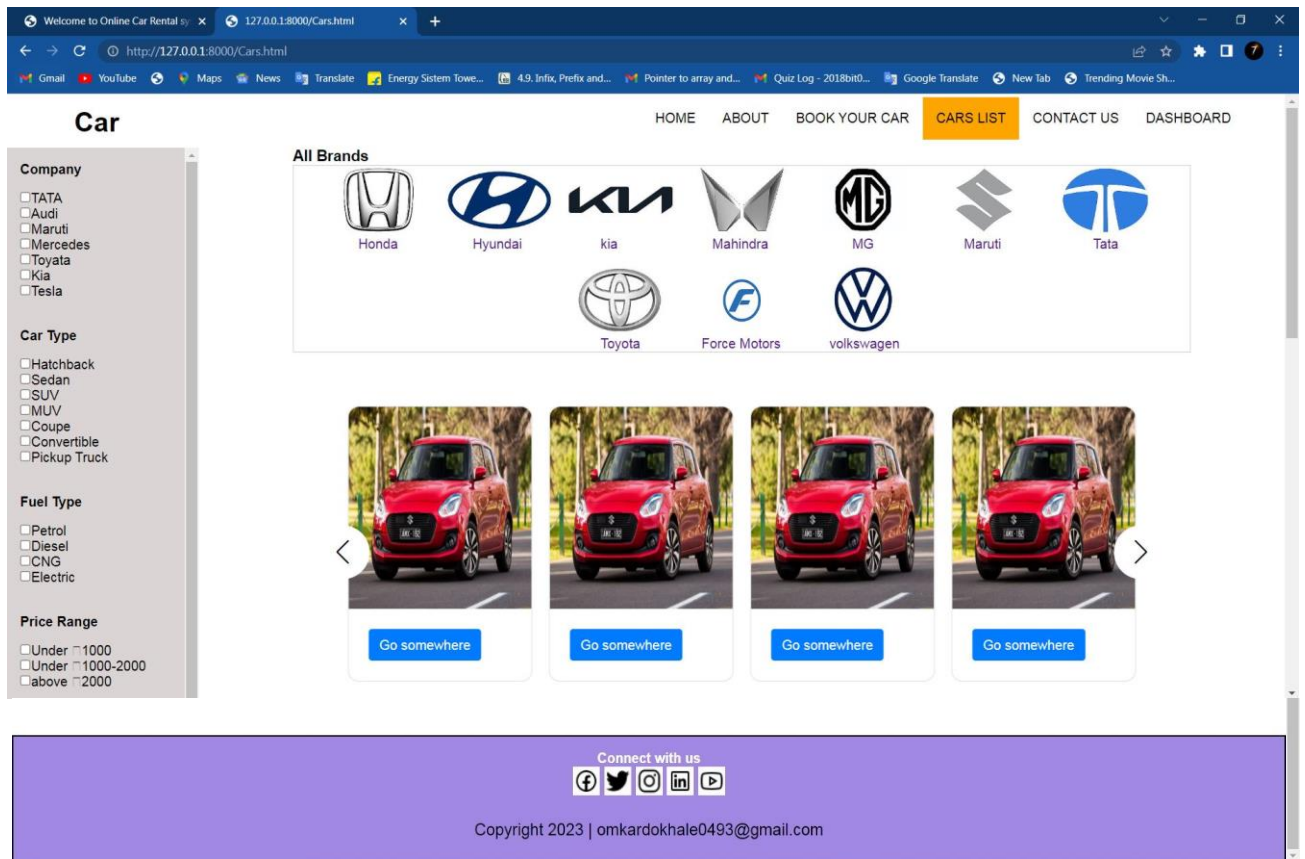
Welcome to Online Car Rental sy ×
127.0.0.1:8000/Cars.html ×
http://127.0.0.1:8000/Cars.html
Gmail YouTube Maps News Translate Energy Sistem Towe... 4.9. Infix, Prefix and... Pointer to array and... Quiz Log - 2018bit0... Google Translate New Tab Trending Movie Sh...

Car

HOME ABOUT BOOK YOUR CAR CARS LIST CONTACT US DASHBOARD

Company
TATA
Audi
Maruti
Mercedes
Toyata
Kia
Tesla

Car Type
Hatchback
Sedan
SUV
MUV
Coupe
Convertible
Pickup Truck

Fuel Type
Petrol
Diesel
CNG
Electric

Price Range
Under 1000
Under 1000-2000
above 2000

All Brands

Honda Hyundai kia Mahindra MG Maruti Tata
Toyota Force Motors volkswagen

Go somewhere Go somewhere Go somewhere Go somewhere

Connect with us

Copyright 2023 | omkardokhale0493@gmail.com